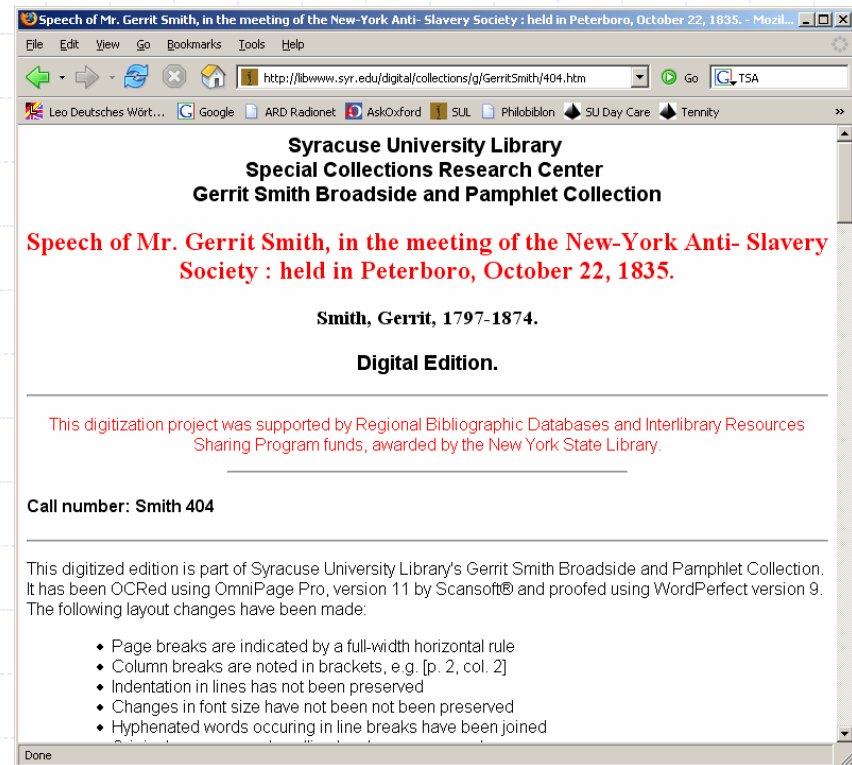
Speech of Mr. Gerrit Smith, in the meeting of the New-York Anti- Slavery Society : held in Peterboro, October 22, 1835. - Mozil...

File Edit View Go Bookmarks Tools Help

http://libwww.syr.edu/digital/collections/g/GerritSmith/404.htm Go TSA

Leo Deutsches Wört... Google ARD Radionet AskOxford SUL Philobiblon SU Day Care Tennity »

Syracuse University Library
Special Collections Research Center
Gerrit Smith Broadside and Pamphlet Collection

Speech of Mr. Gerrit Smith, in the meeting of the New-York Anti- Slavery Society : held in Peterboro, October 22, 1835.

Smith, Gerrit, 1797-1874.

Digital Edition.

This digitization project was supported by Regional Bibliographic Databases and Interlibrary Resources Sharing Program funds, awarded by the New York State Library.

Call number: Smith 404

This digitized edition is part of Syracuse University Library's Gerrit Smith Broadside and Pamphlet Collection. It has been OCRed using OmniPage Pro, version 11 by Scansoft® and proofed using WordPerfect version 9. The following layout changes have been made:

- Page breaks are indicated by a full-width horizontal rule
- Column breaks are noted in brackets, e.g. [p. 2, col. 2]
- Indentation in lines has not been preserved
- Changes in font size have not been not been preserved
- Hyphenated words occuring in line breaks have been joined
- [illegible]

Done